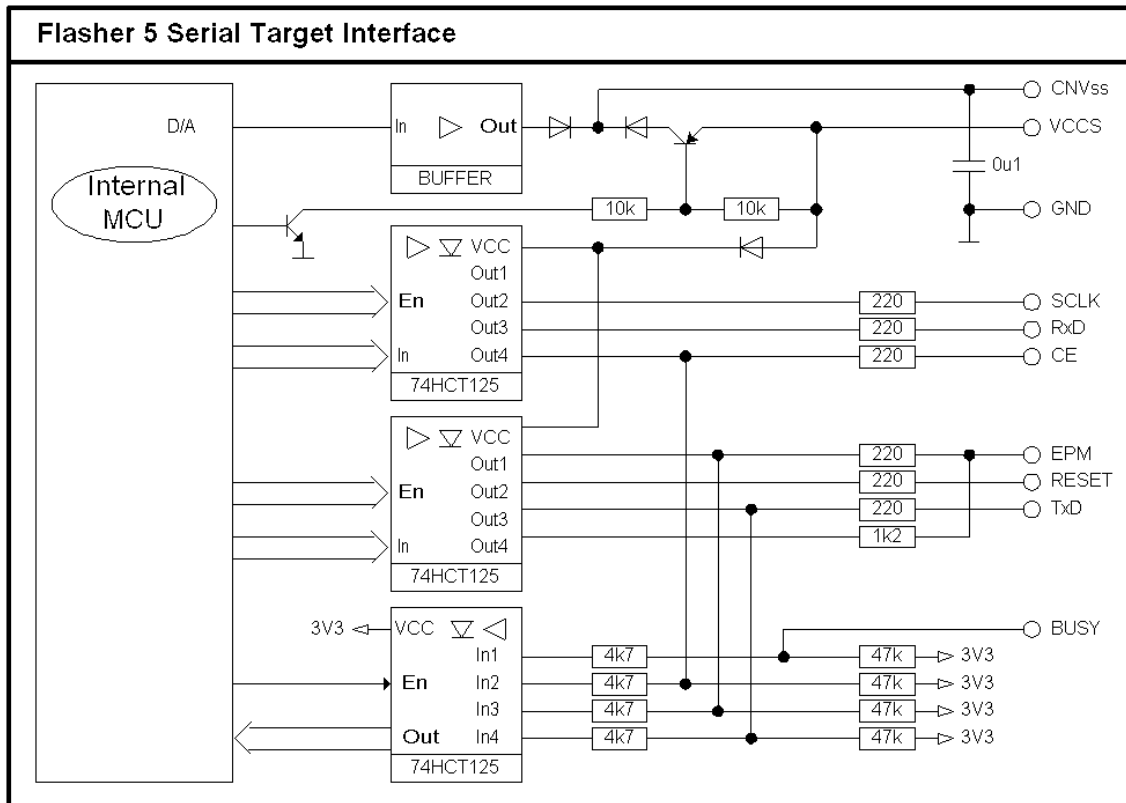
Flasher 5 Serial Target Interface

Internal MCU

D/A

In Out
BUFFER

CNVss
VCCS
0u1
GND

10k
10k

VCC
Out1
En Out2
Out3
In Out4
74HCT125

220 SCLK
220 RxD
220 CE

VCC
Out1
En Out2
Out3
In Out4
74HCT125

220 EPM
220 RESET
220 TxD
1k2

3V3 VCC
In1
En In2
In3
Out In4
74HCT125

BUSY
4k7
4k7
4k7
4k7
47k 3V3
47k 3V3
47k 3V3
47k 3V3